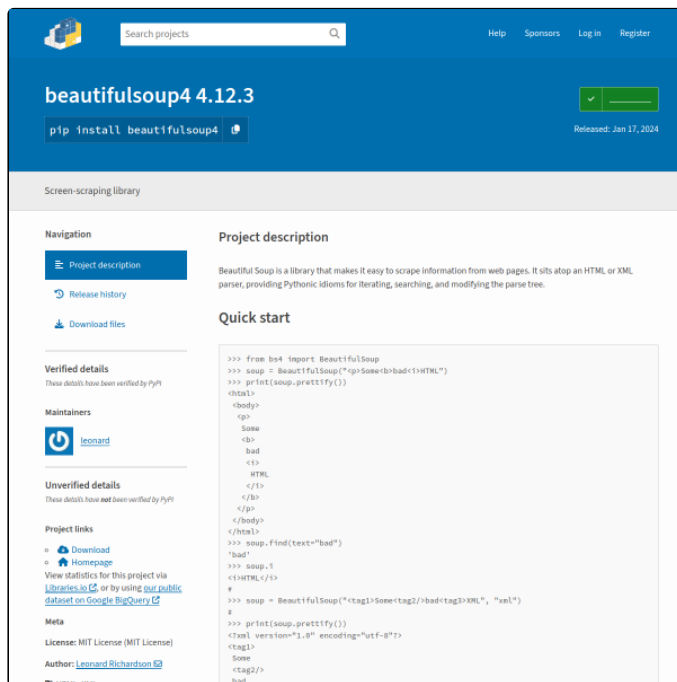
Search projects

Help Sponsors Log in Register

beautifulsoup4 4.12.3

pip install beautifulsoup4

Released: Jan 17, 2024

Screen-scraping library

Navigation

Project description

Release history

Download files

Verified details

These details have been verified by PyPI

Maintainers

leonard

Unverified details

These details have not been verified by PyPI

Project links

Download

Homepage

View statistics for this project via Libraries.io, or by using our public dataset on Google BigQuery

Meta

License: MIT License (MIT License)

Author: Leonard Richardson

Project description

Beautiful Soup is a library that makes it easy to scrape information from web pages. It sits atop an HTML or XML parser, providing Pythonic idioms for iterating, searching, and modifying the parse tree.

Quick start

```
>>> from bs4 import BeautifulSoup
>>> soup = BeautifulSoup("<p>Some<b>bad<i>HTML")
>>> print(soup.prettify())
<html>
 <body>
  <p>
   Some
   <b>
    bad
    <i>
     HTML
    </i>
   </b>
  </p>
 </body>
</html>
>>> soup.find(text="bad")
'bad'
>>> soup.i
<i>HTML</i>
#
>>> soup = BeautifulSoup("<tag1>Some<tag2/>bad<tag3>XML", "xml")
#
>>> print(soup.prettify())
<?xml version="1.0" encoding="utf-8"?>
<tag1>
 Some
 <tag2/>
```